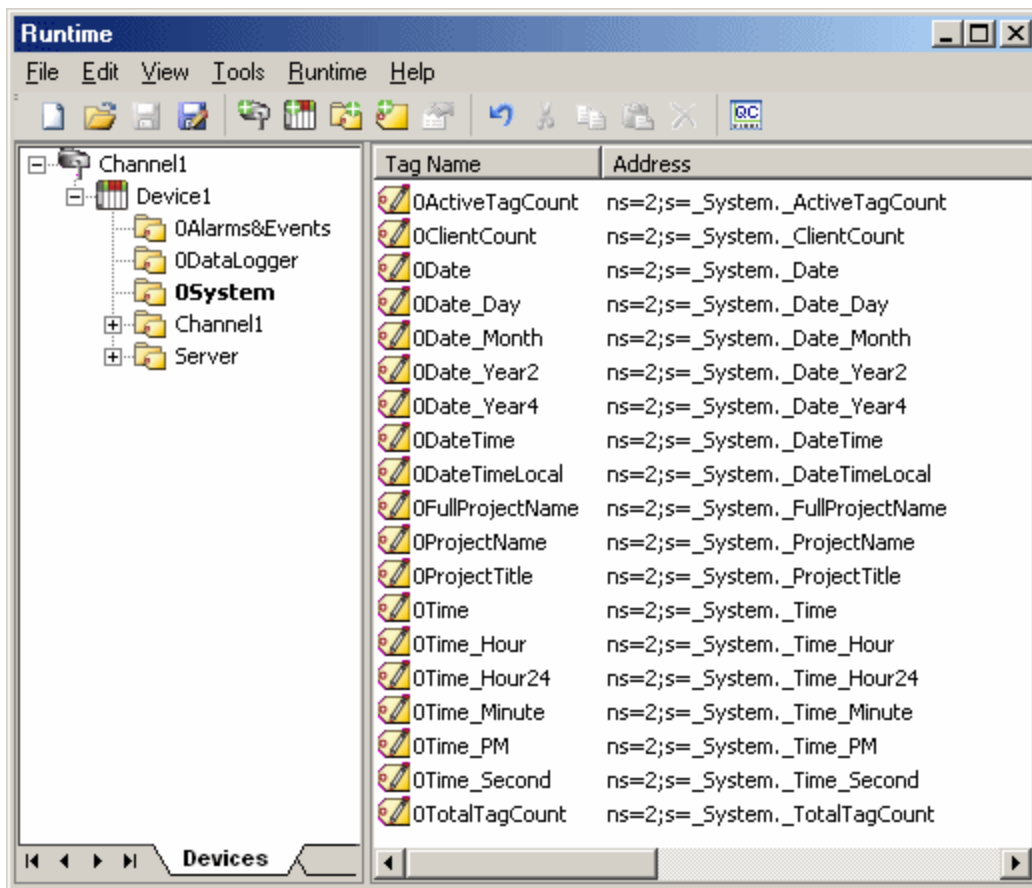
Runtime

File Edit View Tools Runtime Help

QC

Channel1
Device1
0Alarms&Events
0DataLogger
0System
Channel1
Server

| Tag Name | Address |
|---|---|
| 0ActiveTagCount | ns=2;s=_System._ActiveTagCount |
| 0ClientCount | ns=2;s=_System._ClientCount |
| 0Date | ns=2;s=_System._Date |
| 0Date_Day | ns=2;s=_System._Date_Day |
| 0Date_Month | ns=2;s=_System._Date_Month |
| 0Date_Year2 | ns=2;s=_System._Date_Year2 |
| 0Date_Year4 | ns=2;s=_System._Date_Year4 |
| 0DateTime | ns=2;s=_System._DateTime |
| 0DateTimeLocal | ns=2;s=_System._DateTimeLocal |
| 0FullProjectName | ns=2;s=_System._FullProjectName |
| 0ProjectName | ns=2;s=_System._ProjectName |
| 0ProjectTitle | ns=2;s=_System._ProjectTitle |
| 0Time | ns=2;s=_System._Time |
| 0Time_Hour | ns=2;s=_System._Time_Hour |
| 0Time_Hour24 | ns=2;s=_System._Time_Hour24 |
| 0Time_Minute | ns=2;s=_System._Time_Minute |
| 0Time_PM | ns=2;s=_System._Time_PM |
| 0Time_Second | ns=2;s=_System._Time_Second |
| 0TotalTagCount | ns=2;s=_System._TotalTagCount |

Devices